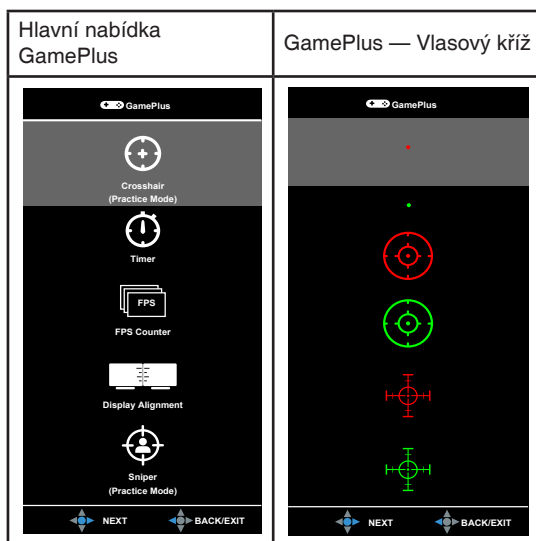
| Hlavní nabídka GamePlus | GamePlus — Vlasový kříž |
|---|---|
| GamePlus<br>Crosshair (Practice Mode)<br>Timer<br>FPS<br>FPS Counter<br>Display Alignment<br>Sniper (Practice Mode)<br>NEXT BACK/EXIT | GamePlus<br>NEXT BACK/EXIT |